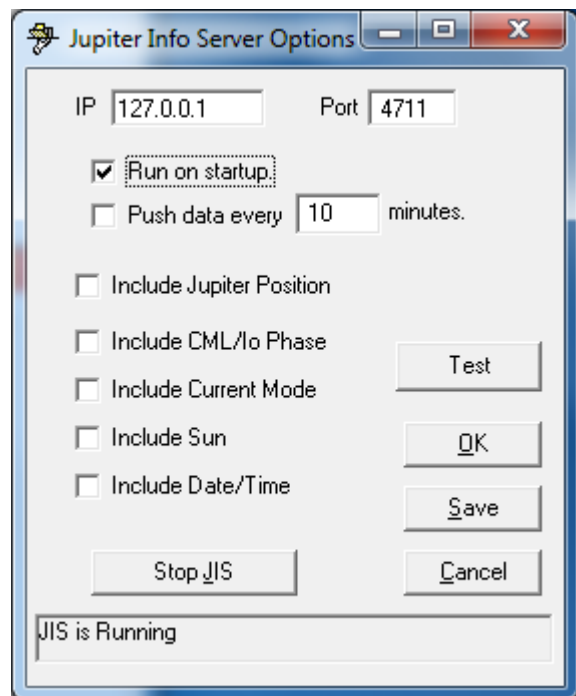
Jupiter Info Server Options

IP 127.0.0.1

Port 4711

Run on startup.

Push data every 10 minutes.

Include Jupiter Position

Include CML/Io Phase

Include Current Mode

Include Sun

Include Date/Time

Test

OK

Save

Stop JIS

Cancel

JIS is Running